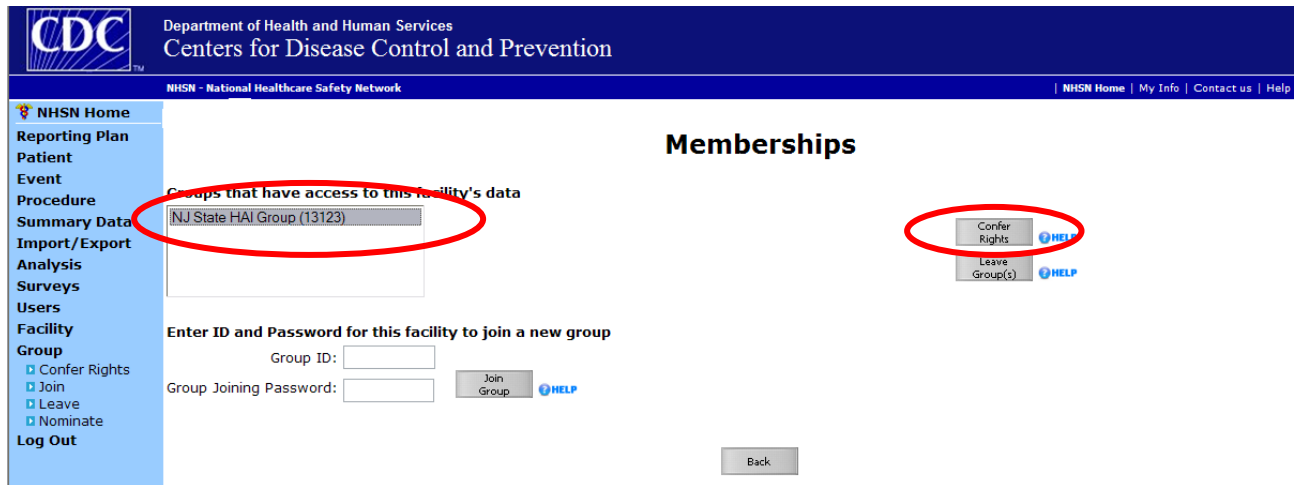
CDC

Department of Health and Human Services
Centers for Disease Control and Prevention

NHSN - National Healthcare Safety Network

| NHSN Home | My Info | Contact us | Help

NHSN Home
Reporting Plan
Patient
Event
Procedure
Summary Data
Import/Export
Analysis
Surveys
Users
Facility
Group
Confer Rights
Join
Leave
Nominate
Log Out

Memberships

Groups that have access to this facility's data

NJ State HAI Group (13123)

Confer Rights
HELP
Leave Group(s)
HELP

Enter ID and Password for this facility to join a new group

Group ID:
Group Joining Password:
Join Group
HELP

Back